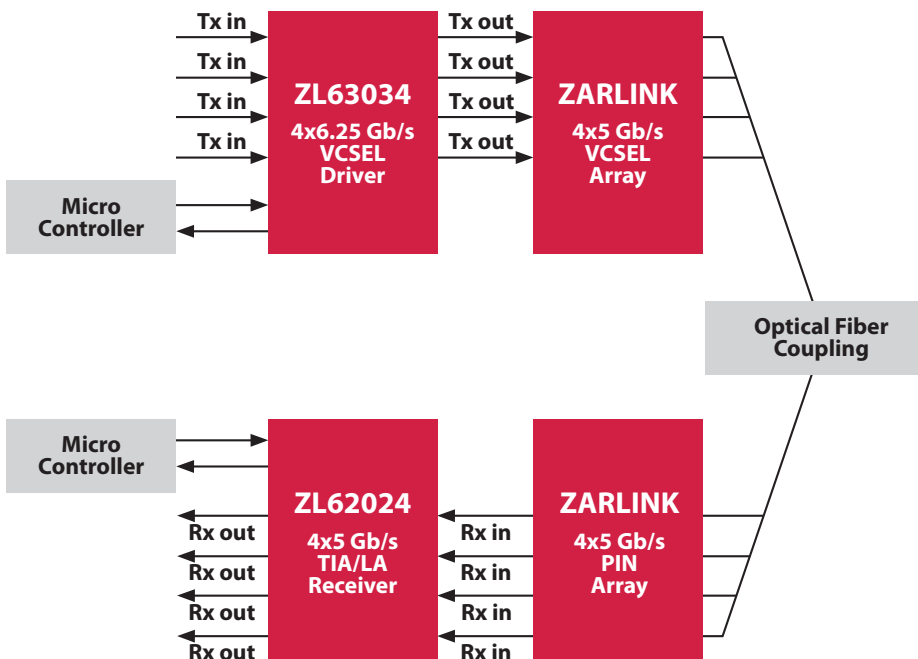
Tx in
Tx in
Tx in
Tx in

ZL63034
4x6.25 Gb/s
VCSEL
Driver

Tx out
Tx out
Tx out
Tx out

ZARLINK
4x5 Gb/s
VCSEL
Array

Micro
Controller

Optical Fiber
Coupling

Micro
Controller

ZL62024
4x5 Gb/s
TIA/LA
Receiver

Rx out
Rx out
Rx out
Rx out

Rx in
Rx in
Rx in
Rx in

ZARLINK
4x5 Gb/s
PIN
Array